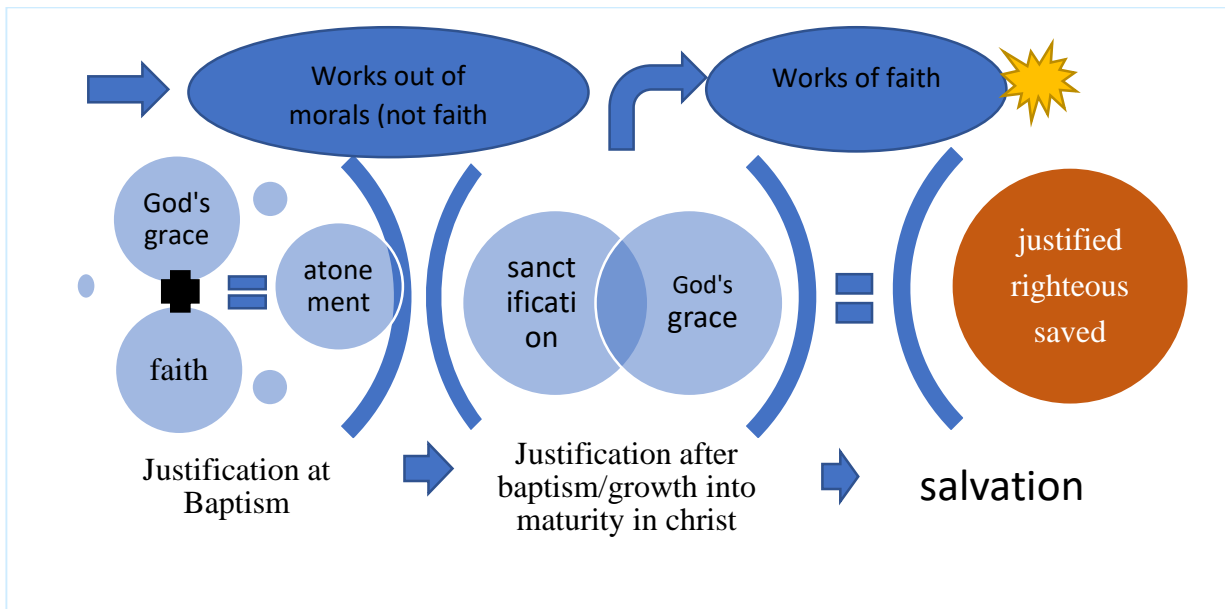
Works out of morals (not faith

Works of faith

God's grace

faith

atone ment

sanct ificati on

God's grace

justified righteous saved

Justification at Baptism

Justification after baptism/growth into maturity in christ

salvation